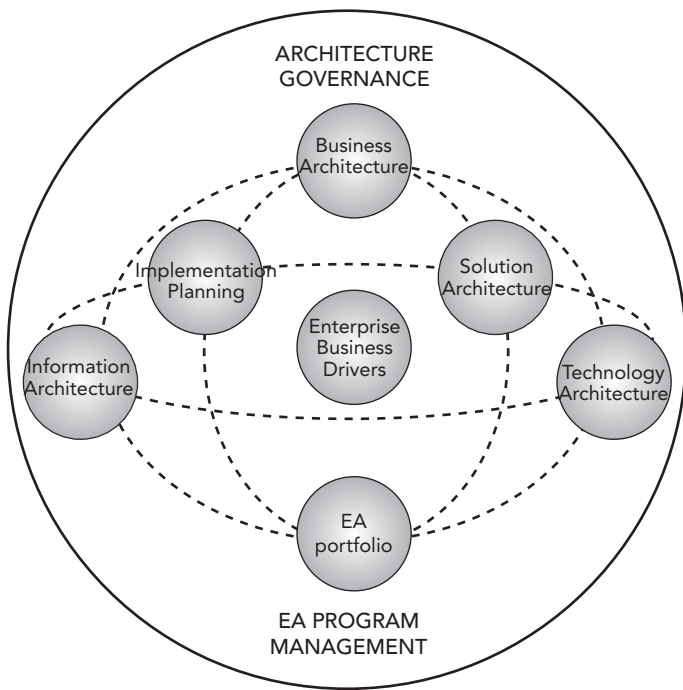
ARCHITECTURE GOVERNANCE

Business Architecture

Implementation Planning

Solution Architecture

Enterprise Business Drivers

Information Architecture

Technology Architecture

EA portfolio

EA PROGRAM MANAGEMENT